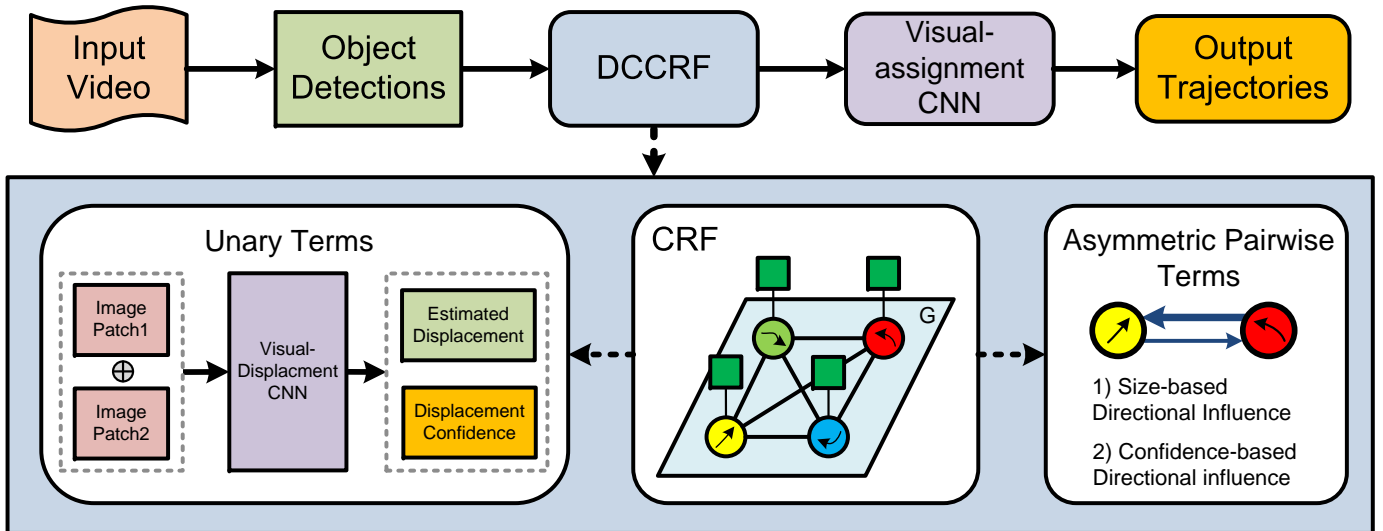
Input Video

Object Detections

DCCRF

Visual-assignment CNN

Output Trajectories

Unary Terms

Image Patch1

$\oplus$

Image Patch2

Visual-Displacment CNN

Estimated Displacement

Displacement Confidence

CRF

G

Asymmetric Pairwise Terms

1) Size-based Directional Influence

2) Confidence-based Directional influence